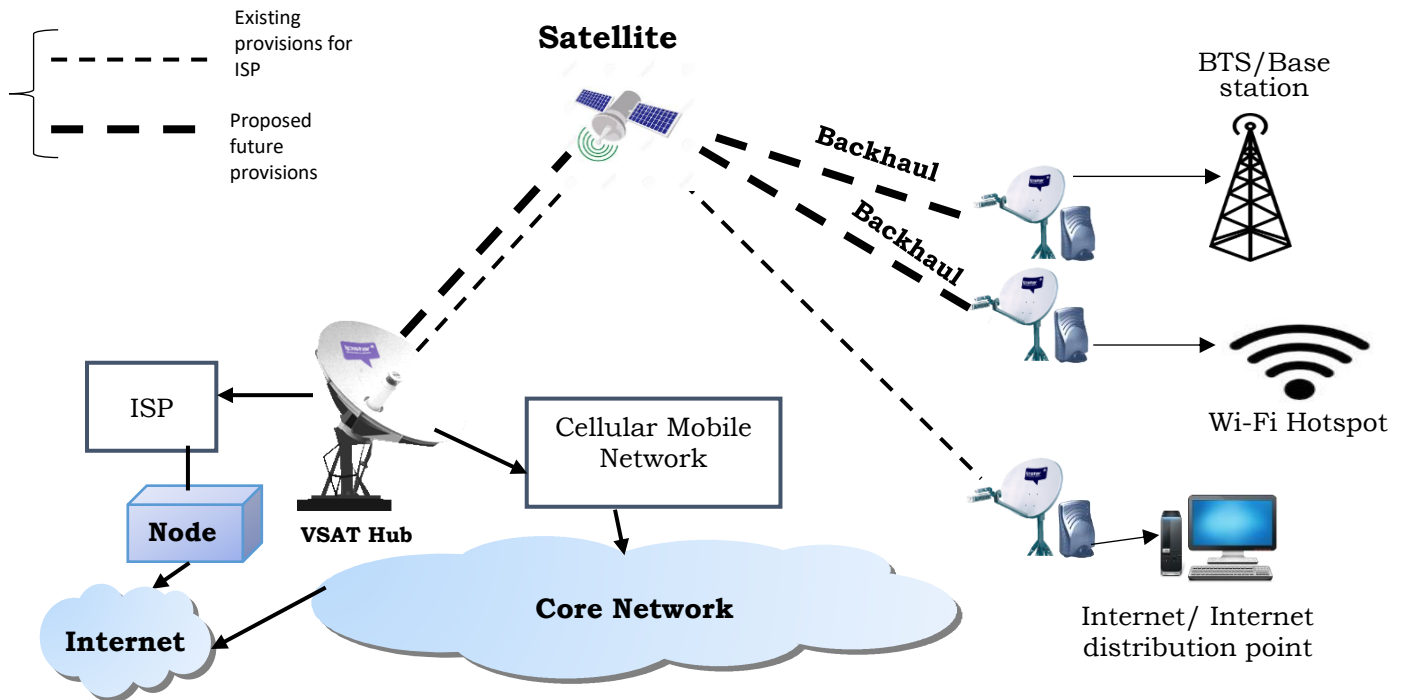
Existing provisions for ISP

Proposed future provisions

Satellite

BTS/Base station

Backhaul

Backhaul

Wi-Fi Hotspot

ISP

Cellular Mobile Network

Node

VSAT Hub

Core Network

Internet

Internet/ Internet distribution point